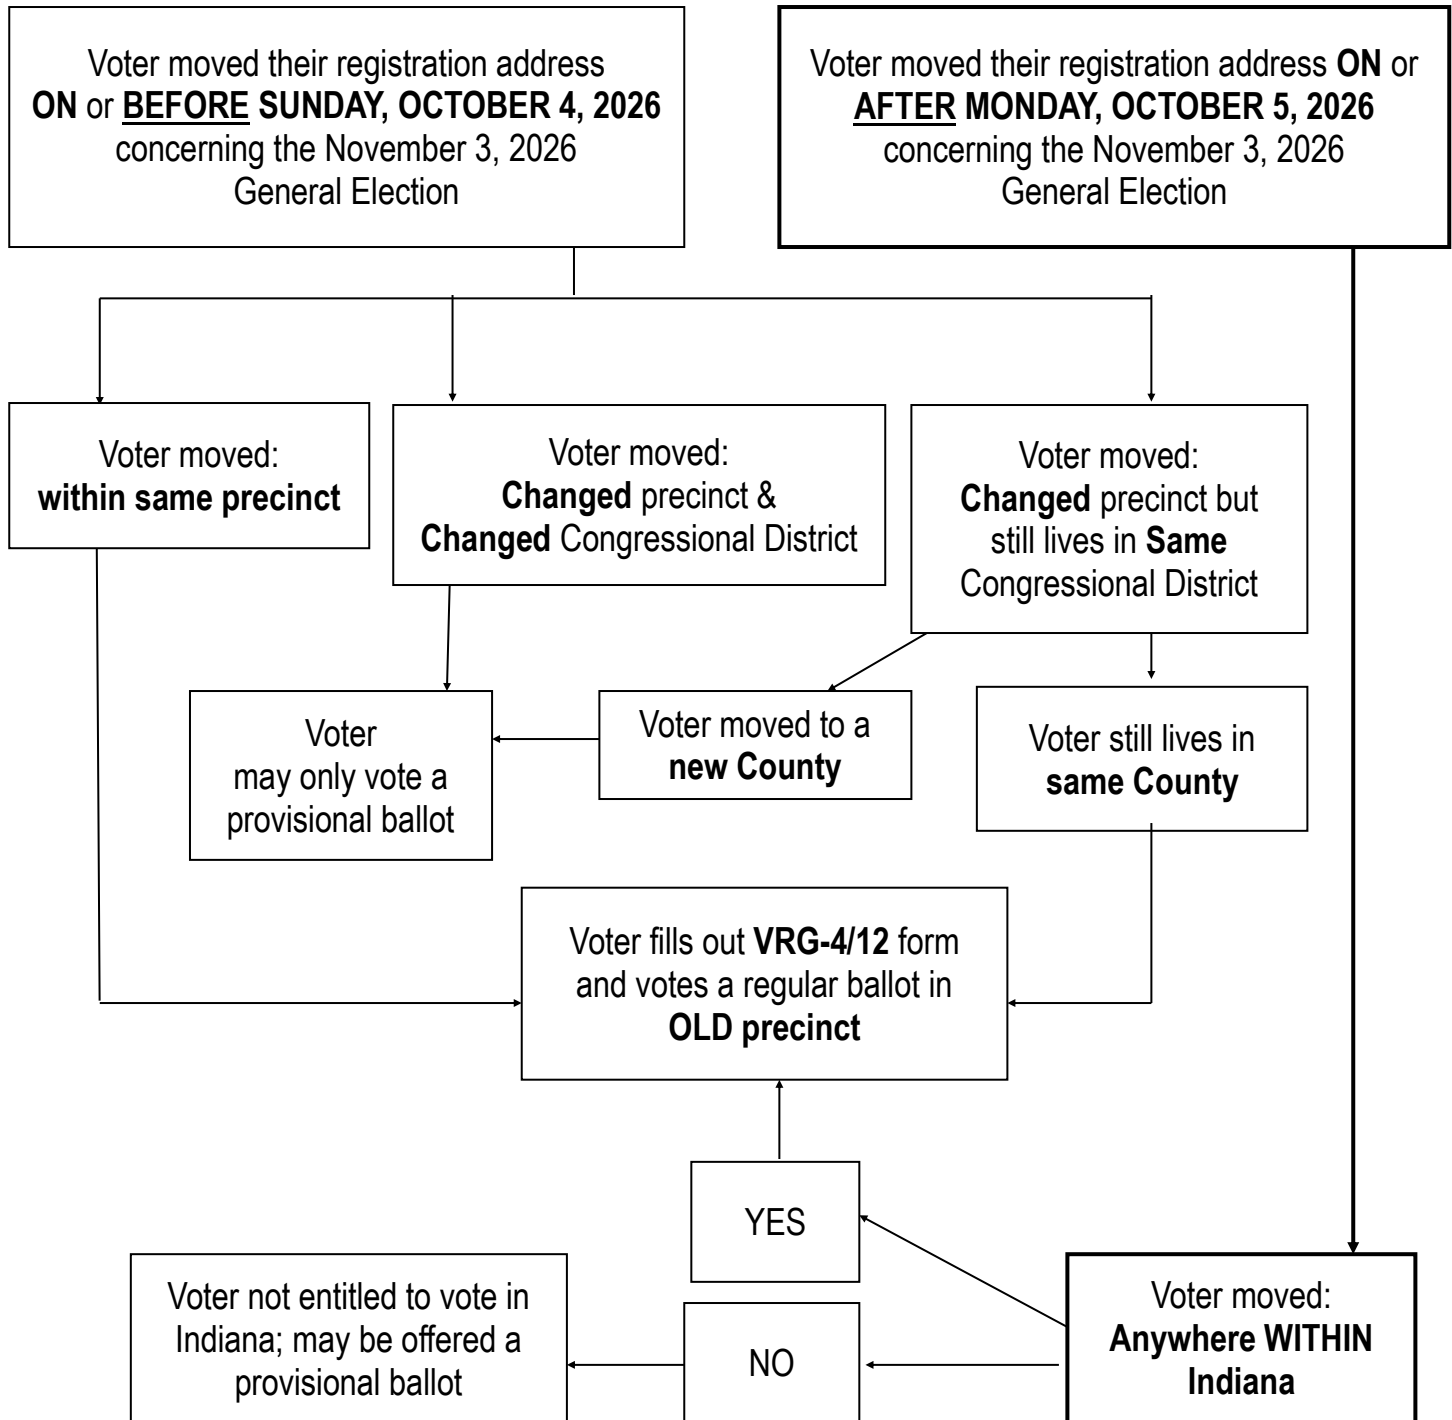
Voter moved their registration address **ON** or **BEFORE SUNDAY, OCTOBER 4, 2026** concerning the November 3, 2026 General Election

Voter moved their registration address **ON** or **AFTER MONDAY, OCTOBER 5, 2026** concerning the November 3, 2026 General Election

Voter moved: **within same precinct**

Voter moved: **Changed** precinct & **Changed** Congressional District

Voter moved: **Changed** precinct but still lives in **Same** Congressional District

Voter may only vote a provisional ballot

Voter moved to a **new County**

Voter still lives in **same County**

Voter fills out **VRG-4/12** form and votes a regular ballot in **OLD precinct**

YES

NO

Voter not entitled to vote in Indiana; may be offered a provisional ballot

Voter moved: **Anywhere WITHIN Indiana**